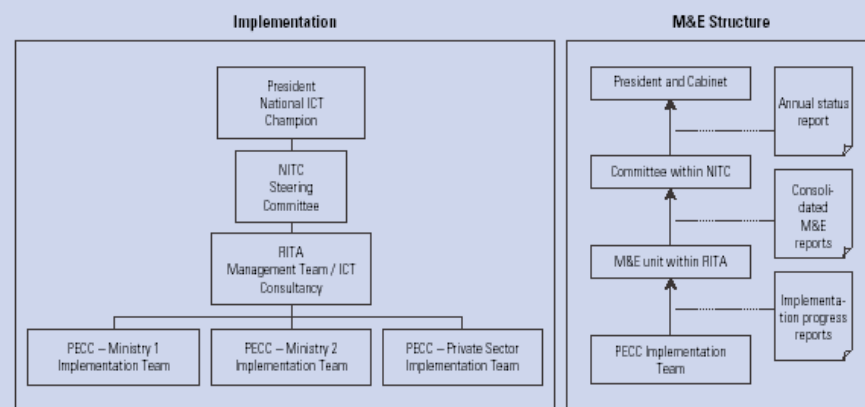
Implementation

President
National ICT
Champion

NITC
Steering
Committee

RITA
Management Team / ICT
Consultancy

PECC – Ministry 1
Implementation Team

PECC – Ministry 2
Implementation Team

PECC – Private Sector
Implementation Team

M&E Structure

President and Cabinet

Annual status report

Committee within NITC

Consolidated M&E reports

M&E unit within RITA

Implementation progress reports

PECC Implementation Team